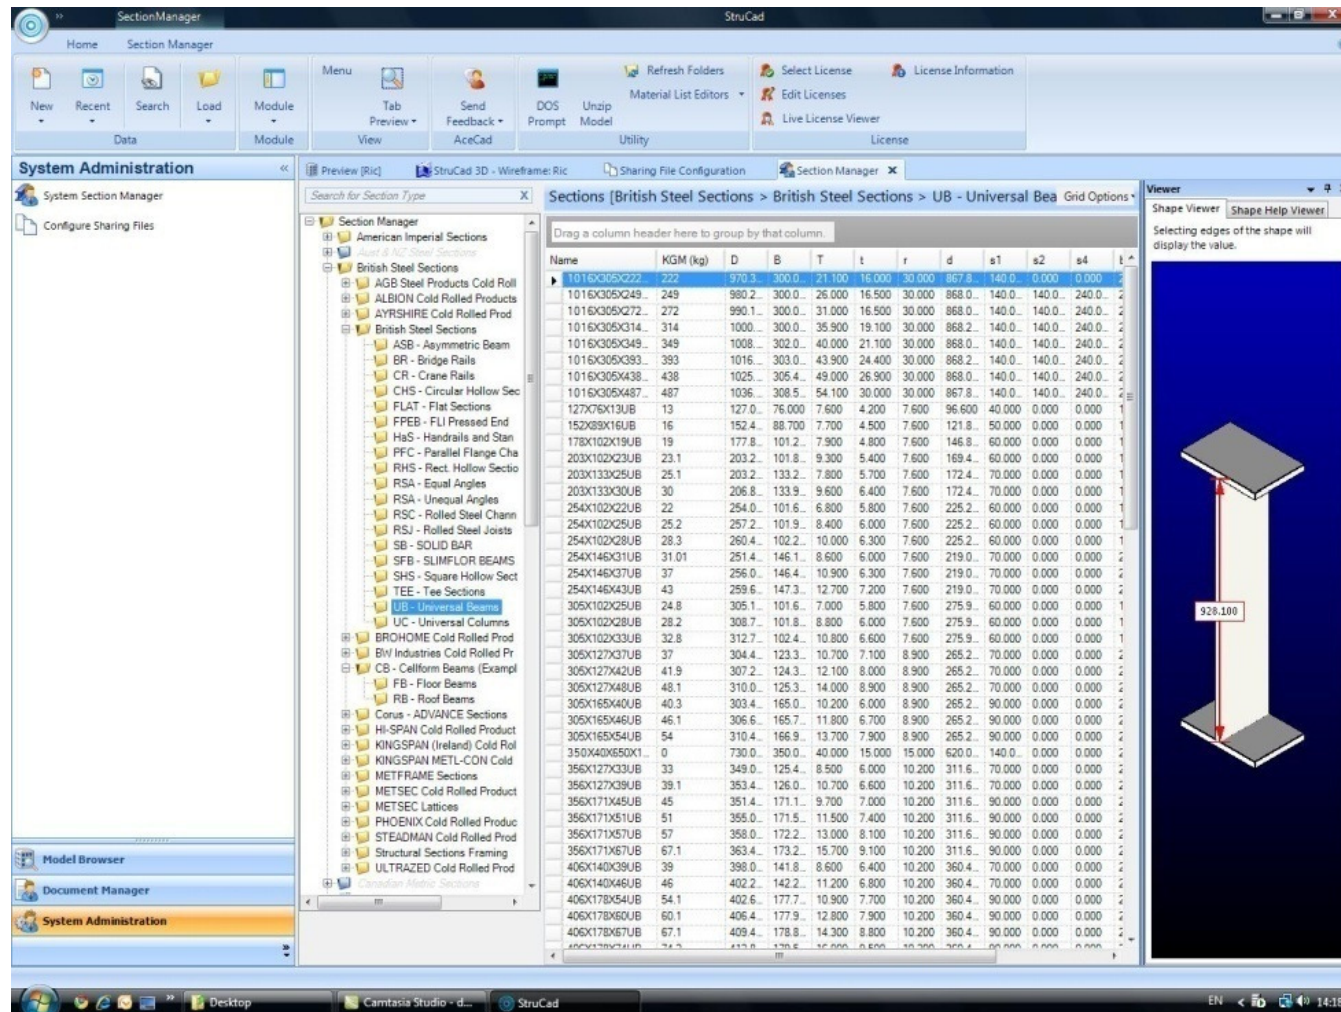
SectionManager
StruCad
Home Section Manager

New Recent Search Load Module Menu Tab Preview Send Feedback DOS Prompt Unzip Model Refresh Folders Material List Editors Select License Edit Licenses Live License Viewer License Information
Data Module View AceCad Utility License

System Administration
System Section Manager
Configure Sharing Files

Model Browser
Document Manager
System Administration

Preview [Ric] StruCad 3D - Wireframe: Ric Sharing File Configuration Section Manager

Search for Section Type

Section Manager
American Imperial Sections
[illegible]
British Steel Sections
AGB Steel Products Cold Roll
ALBION Cold Rolled Products
AYRSHIRE Cold Rolled Prod
British Steel Sections
ASB - Asymmetric Beam
BR - Bridge Rails
CR - Crane Rails
CHS - Circular Hollow Sec
FLAT - Flat Sections
FPEB - FLI Pressed End
HaS - Handrails and Stan
PFC - Parallel Flange Cha
RHS - Rect. Hollow Sectio
RSA - Equal Angles
RSA - Unequal Angles
RSC - Rolled Steel Chann
RSJ - Rolled Steel Joists
SB - SOLID BAR
SFB - SLIMFLOR BEAMS
SHS - Square Hollow Sect
TEE - Tee Sections
UB - Universal Beams
UC - Universal Columns
BROHOME Cold Rolled Prod
BW Industries Cold Rolled Pr
CB - Cellform Beams (Exampl
FB - Floor Beams
RB - Roof Beams
Corus - ADVANCE Sections
HI-SPAN Cold Rolled Product
KINGSPAN (Ireland) Cold Rol
KINGSPAN METL-CON Cold
METFRAME Sections
METSEC Cold Rolled Product
METSEC Lattices
PHOENIX Cold Rolled Produc
STEADMAN Cold Rolled Prod
Structural Sections Framing
ULTRAZED Cold Rolled Prod
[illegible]

Sections [British Steel Sections > British Steel Sections > UB - Universal Bea Grid Options

Drag a column header here to group by that column.

| Name | KGM (kg) | D | B | T | t | r | d | s1 | s2 | s4 |
|---|---|---|---|---|---|---|---|---|---|---|
| 1016X305X222 | 222 | 970.3 | 300.0 | 21.100 | 16.000 | 30.000 | 867.8 | 140.0 | 0.000 | 0.000 |
| 1016X305X249 | 249 | 980.2 | 300.0 | 26.000 | 16.500 | 30.000 | 868.0 | 140.0 | 140.0 | 240.0 |
| 1016X305X272 | 272 | 990.1 | 300.0 | 31.000 | 16.500 | 30.000 | 868.0 | 140.0 | 140.0 | 240.0 |
| 1016X305X314 | 314 | 1000 | 300.0 | 35.900 | 19.100 | 30.000 | 868.2 | 140.0 | 140.0 | 240.0 |
| 1016X305X349 | 349 | 1008 | 302.0 | 40.000 | 21.100 | 30.000 | 868.0 | 140.0 | 140.0 | 240.0 |
| 1016X305X393 | 393 | 1016 | 303.0 | 43.900 | 24.400 | 30.000 | 868.2 | 140.0 | 140.0 | 240.0 |
| 1016X305X438 | 438 | 1025 | 305.4 | 49.000 | 26.900 | 30.000 | 868.0 | 140.0 | 140.0 | 240.0 |
| 1016X305X487 | 487 | 1036 | 308.5 | 54.100 | 30.000 | 30.000 | 867.8 | 140.0 | 140.0 | 240.0 |
| 127X76X13UB | 13 | 127.0 | 76.000 | 7.600 | 4.200 | 7.600 | 96.600 | 40.000 | 0.000 | 0.000 |
| 152X89X16UB | 16 | 152.4 | 88.700 | 7.700 | 4.500 | 7.600 | 121.8 | 50.000 | 0.000 | 0.000 |
| 178X102X19UB | 19 | 177.8 | 101.2 | 7.900 | 4.800 | 7.600 | 146.8 | 60.000 | 0.000 | 0.000 |
| 203X102X23UB | 23.1 | 203.2 | 101.8 | 9.300 | 5.400 | 7.600 | 169.4 | 60.000 | 0.000 | 0.000 |
| 203X133X25UB | 25.1 | 203.2 | 133.2 | 7.800 | 5.700 | 7.600 | 172.4 | 70.000 | 0.000 | 0.000 |
| 203X133X30UB | 30 | 206.8 | 133.9 | 9.600 | 6.400 | 7.600 | 172.4 | 70.000 | 0.000 | 0.000 |
| 254X102X22UB | 22 | 254.0 | 101.6 | 6.800 | 5.800 | 7.600 | 225.2 | 60.000 | 0.000 | 0.000 |
| 254X102X25UB | 25.2 | 257.2 | 101.9 | 8.400 | 6.000 | 7.600 | 225.2 | 60.000 | 0.000 | 0.000 |
| 254X102X28UB | 28.3 | 260.4 | 102.2 | 10.000 | 6.300 | 7.600 | 225.2 | 60.000 | 0.000 | 0.000 |
| 254X146X31UB | 31.01 | 251.4 | 146.1 | 8.600 | 6.000 | 7.600 | 219.0 | 70.000 | 0.000 | 0.000 |
| 254X146X37UB | 37 | 256.0 | 146.4 | 10.900 | 6.300 | 7.600 | 219.0 | 70.000 | 0.000 | 0.000 |
| 254X146X43UB | 43 | 259.6 | 147.3 | 12.700 | 7.200 | 7.600 | 219.0 | 70.000 | 0.000 | 0.000 |
| 305X102X25UB | 24.8 | 305.1 | 101.6 | 7.000 | 5.800 | 7.600 | 275.9 | 60.000 | 0.000 | 0.000 |
| 305X102X28UB | 28.2 | 308.7 | 101.8 | 8.800 | 6.000 | 7.600 | 275.9 | 60.000 | 0.000 | 0.000 |
| 305X102X33UB | 32.8 | 312.7 | 102.4 | 10.800 | 6.600 | 7.600 | 275.9 | 60.000 | 0.000 | 0.000 |
| 305X127X37UB | 37 | 304.4 | 123.3 | 10.700 | 7.100 | 8.900 | 265.2 | 70.000 | 0.000 | 0.000 |
| 305X127X42UB | 41.9 | 307.2 | 124.3 | 12.100 | 8.000 | 8.900 | 265.2 | 70.000 | 0.000 | 0.000 |
| 305X127X48UB | 48.1 | 310.0 | 125.3 | 14.000 | 8.900 | 8.900 | 265.2 | 70.000 | 0.000 | 0.000 |
| 305X165X40UB | 40.3 | 303.4 | 165.0 | 10.200 | 6.000 | 8.900 | 265.2 | 90.000 | 0.000 | 0.000 |
| 305X165X46UB | 46.1 | 306.6 | 165.7 | 11.800 | 6.700 | 8.900 | 265.2 | 90.000 | 0.000 | 0.000 |
| 305X165X54UB | 54 | 310.4 | 166.9 | 13.700 | 7.900 | 8.900 | 265.2 | 90.000 | 0.000 | 0.000 |
| 350X40X650X1 | 0 | 730.0 | 350.0 | 40.000 | 15.000 | 15.000 | 620.0 | 140.0 | 0.000 | 0.000 |
| 356X127X33UB | 33 | 349.0 | 125.4 | 8.500 | 6.000 | 10.200 | 311.6 | 70.000 | 0.000 | 0.000 |
| 356X127X39UB | 39.1 | 353.4 | 126.0 | 10.700 | 6.600 | 10.200 | 311.6 | 70.000 | 0.000 | 0.000 |
| 356X171X45UB | 45 | 351.4 | 171.1 | 9.700 | 7.000 | 10.200 | 311.6 | 90.000 | 0.000 | 0.000 |
| 356X171X51UB | 51 | 355.0 | 171.5 | 11.500 | 7.400 | 10.200 | 311.6 | 90.000 | 0.000 | 0.000 |
| 356X171X57UB | 57 | 358.0 | 172.2 | 13.000 | 8.100 | 10.200 | 311.6 | 90.000 | 0.000 | 0.000 |
| 356X171X67UB | 67.1 | 363.4 | 173.2 | 15.700 | 9.100 | 10.200 | 311.6 | 90.000 | 0.000 | 0.000 |
| 406X140X39UB | 39 | 398.0 | 141.8 | 8.600 | 6.400 | 10.200 | 360.4 | 70.000 | 0.000 | 0.000 |
| 406X140X46UB | 46 | 402.2 | 142.2 | 11.200 | 6.800 | 10.200 | 360.4 | 70.000 | 0.000 | 0.000 |
| 406X178X54UB | 54.1 | 402.6 | 177.7 | 10.900 | 7.700 | 10.200 | 360.4 | 90.000 | 0.000 | 0.000 |
| 406X178X60UB | 60.1 | 406.4 | 177.9 | 12.800 | 7.900 | 10.200 | 360.4 | 90.000 | 0.000 | 0.000 |
| 406X178X67UB | 67.1 | 409.4 | 178.8 | 14.300 | 8.800 | 10.200 | 360.4 | 90.000 | 0.000 | 0.000 |

Viewer
Shape Viewer Shape Help Viewer
Selecting edges of the shape will display the value.
928.100

Desktop Camtasia Studio - d... StruCad EN 14:1